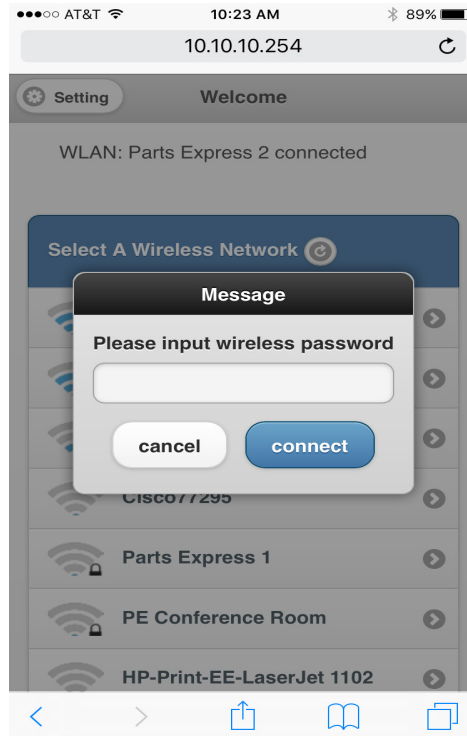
●●●○○ AT&T 10:23 AM 89%

10.10.10.254

Setting

Welcome

WLAN: Parts Express 2 connected

Select A Wireless Network

Message

Please input wireless password

cancel

connect

Cisco77295

Parts Express 1

PE Conference Room

HP-Print-EE-LaserJet 1102